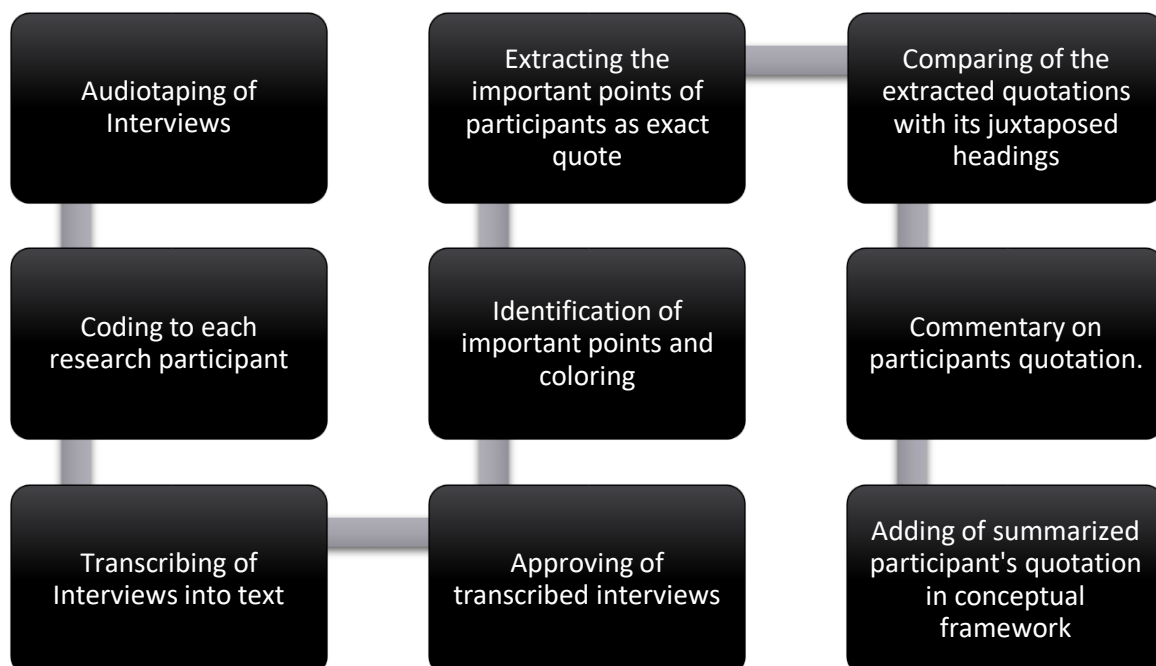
Audiotaping of Interviews

Coding to each research participant

Transcribing of Interviews into text

Approving of transcribed interviews

Identification of important points and coloring

Extracting the important points of participants as exact quote

Comparing of the extracted quotations with its juxtaposed headings

Commentary on participants quotation.

Adding of summarized participant's quotation in conceptual framework